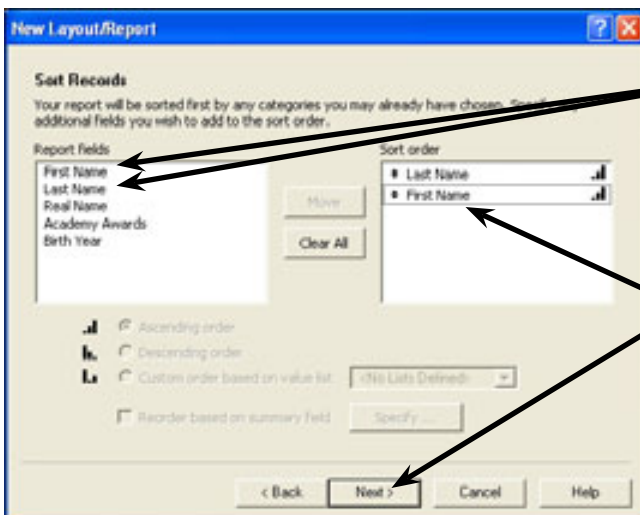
New Layout/Report

Sort Records

Your report will be sorted first by any categories you may already have chosen. Specif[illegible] additional fields you wish to add to the sort order.

Report fields
First Name
Last Name
Real Name
Academy Awards
Birth Year

Move

Clear All

Sort order
Last Name
First Name

Ascending order
Descending order
Custom order based on value list
<No Lists Defined>

Reorder based on summary field
Specify...

< Back
Next >
Cancel
Help